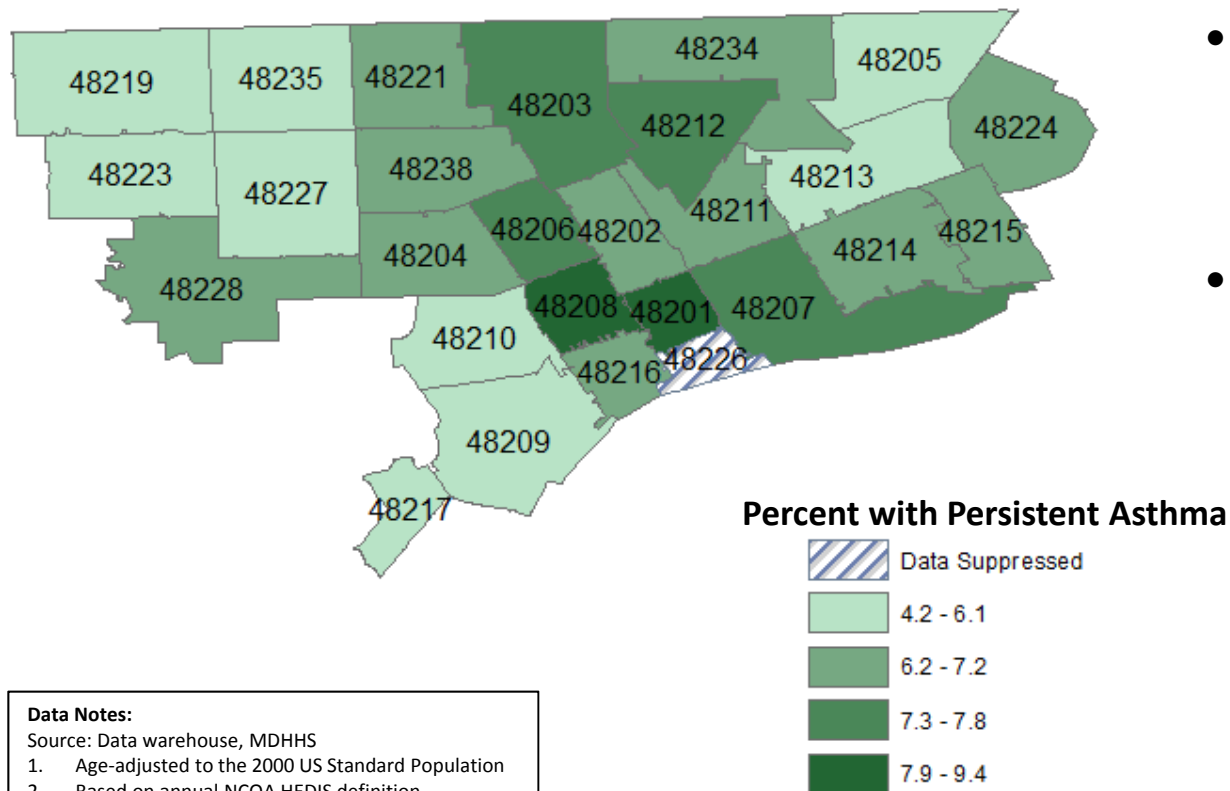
48219
48235
48221
48203
48234
48205
48212
48224
48223
48227
48238
48213
48211
48206
48202
48214
48215
48204
48228
48208
48201
48207
48210
48216
48226
48209
48217

Percent with Persistent Asthma

Data Suppressed
4.2 - 6.1
6.2 - 7.2
7.3 - 7.8
7.9 - 9.4

Data Notes:
Source: Data warehouse, MDHHS
1. Age-adjusted to the 2000 US Standard Population
2. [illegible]